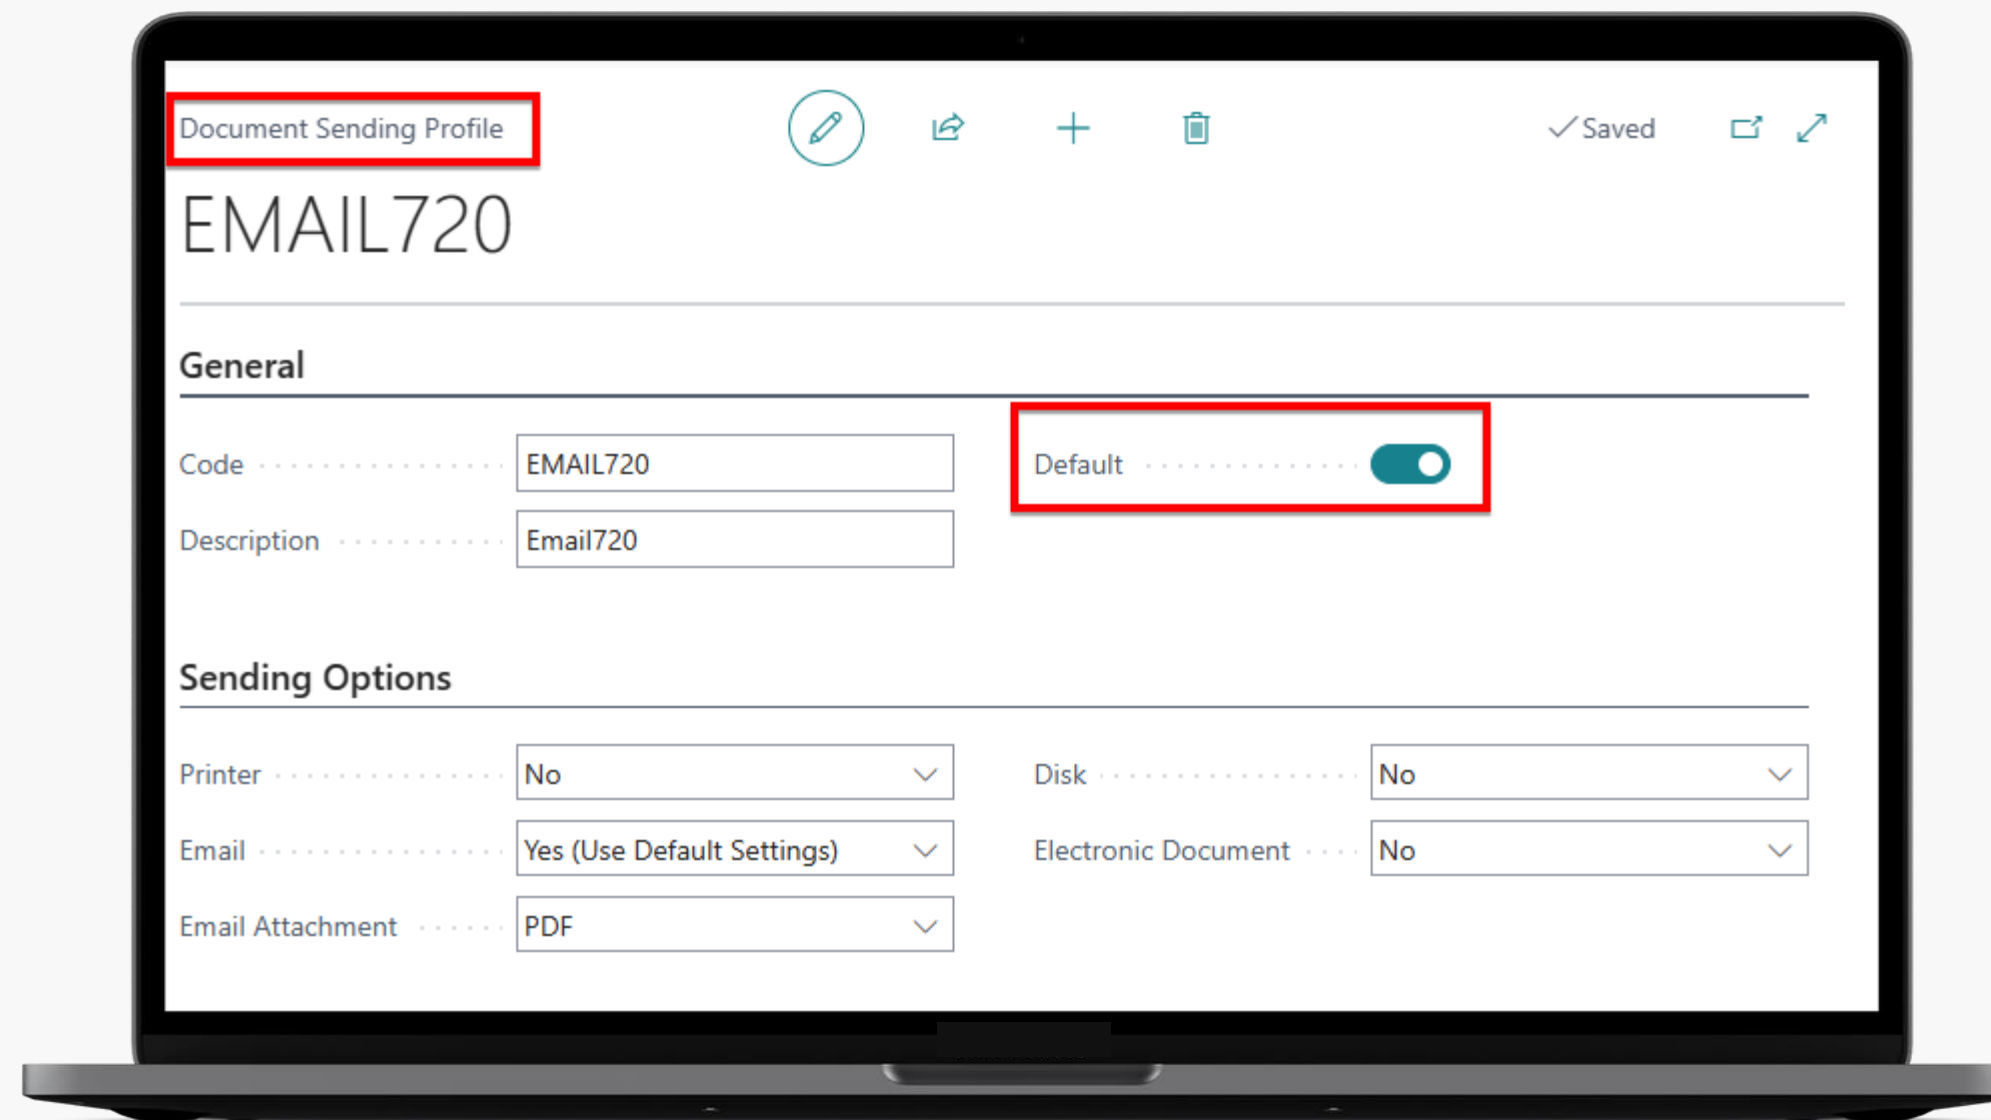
Document Sending Profile

✓ Saved

EMAIL720

General

Code EMAIL720

Description Email720

Default

Sending Options

Printer No

Email Yes (Use Default Settings)

Email Attachment PDF

Disk No

Electronic Document No